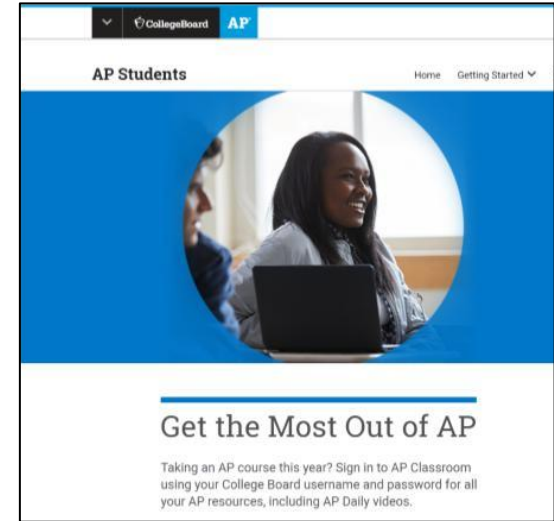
CollegeBoard AP

AP Students

Home Getting Started

Get the Most Out of AP

Taking an AP course this year? Sign in to AP Classroom using your College Board username and password for all your AP resources, including AP Daily videos.